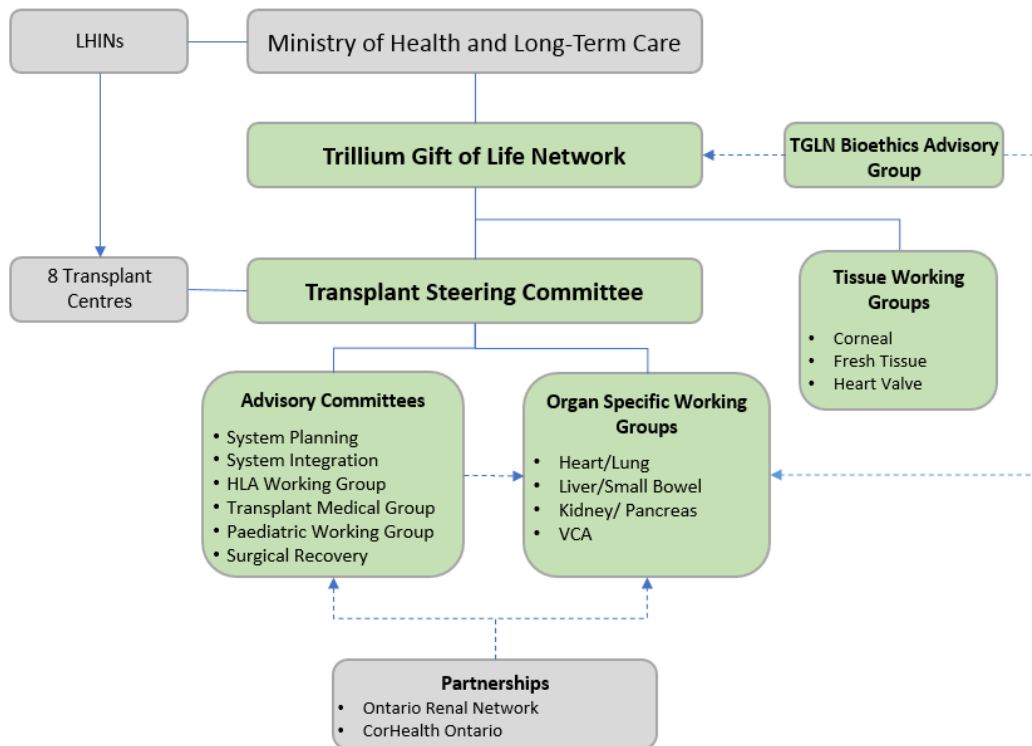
LHINs

Ministry of Health and Long-Term Care

Trillium Gift of Life Network

TGLN Bioethics Advisory Group

8 Transplant Centres

Transplant Steering Committee

Tissue Working Groups
- Corneal
- Fresh Tissue
- Heart Valve

Advisory Committees
- System Planning
- System Integration
- HLA Working Group
- Transplant Medical Group
- Paediatric Working Group
- Surgical Recovery

Organ Specific Working Groups
- Heart/Lung
- Liver/Small Bowel
- Kidney/ Pancreas
- VCA

Partnerships
- Ontario Renal Network
- CorHealth Ontario